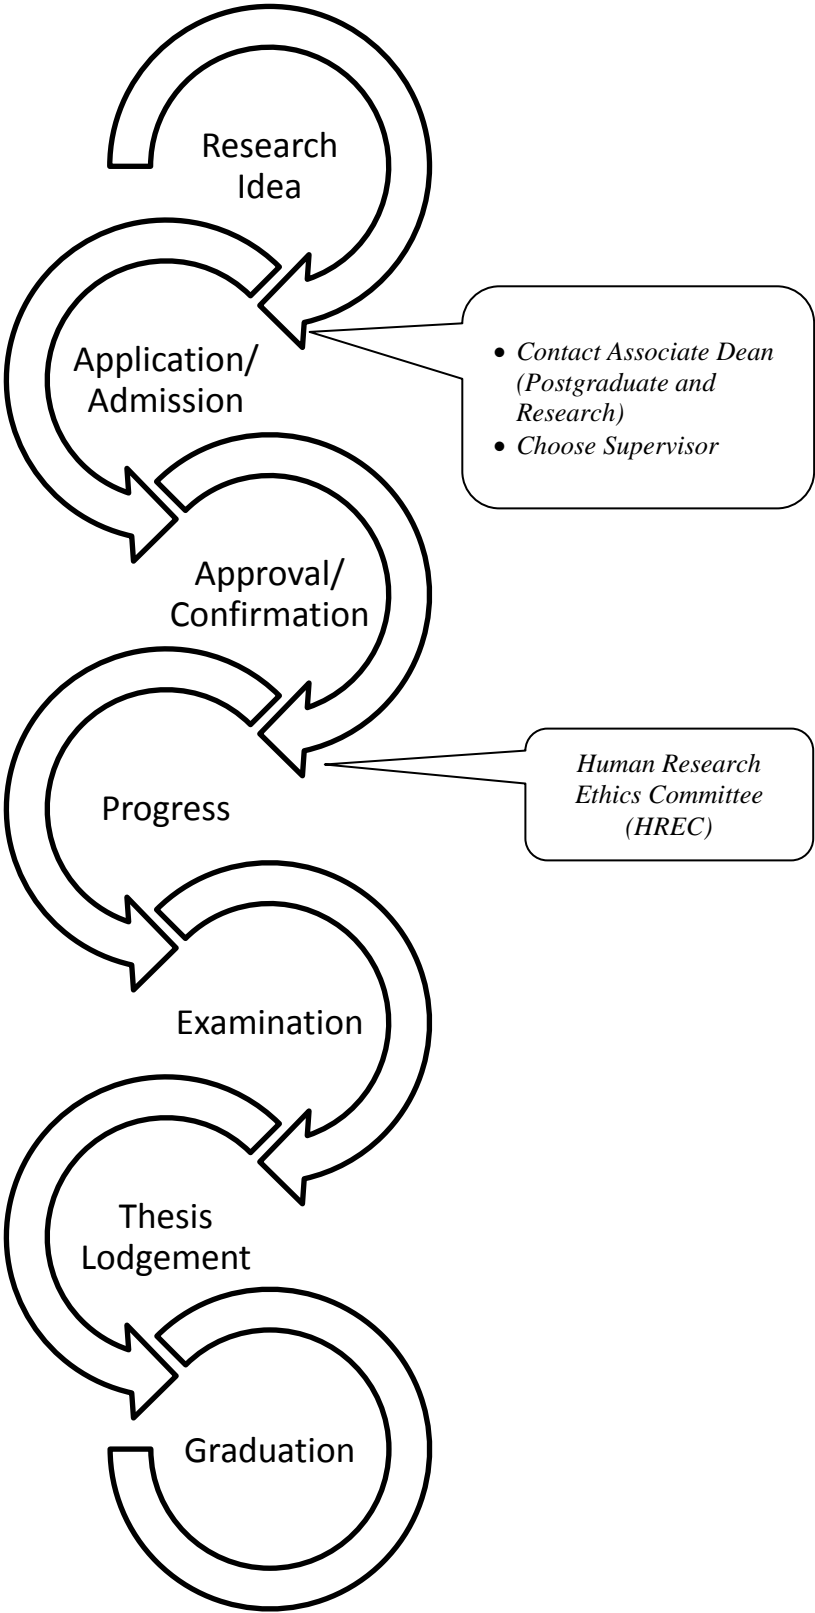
Research Idea

Application/ Admission

- Contact Associate Dean (Postgraduate and Research)
- Choose Supervisor

Approval/ Confirmation

Progress

Human Research Ethics Committee (HREC)

Examination

Thesis Lodgement

Graduation